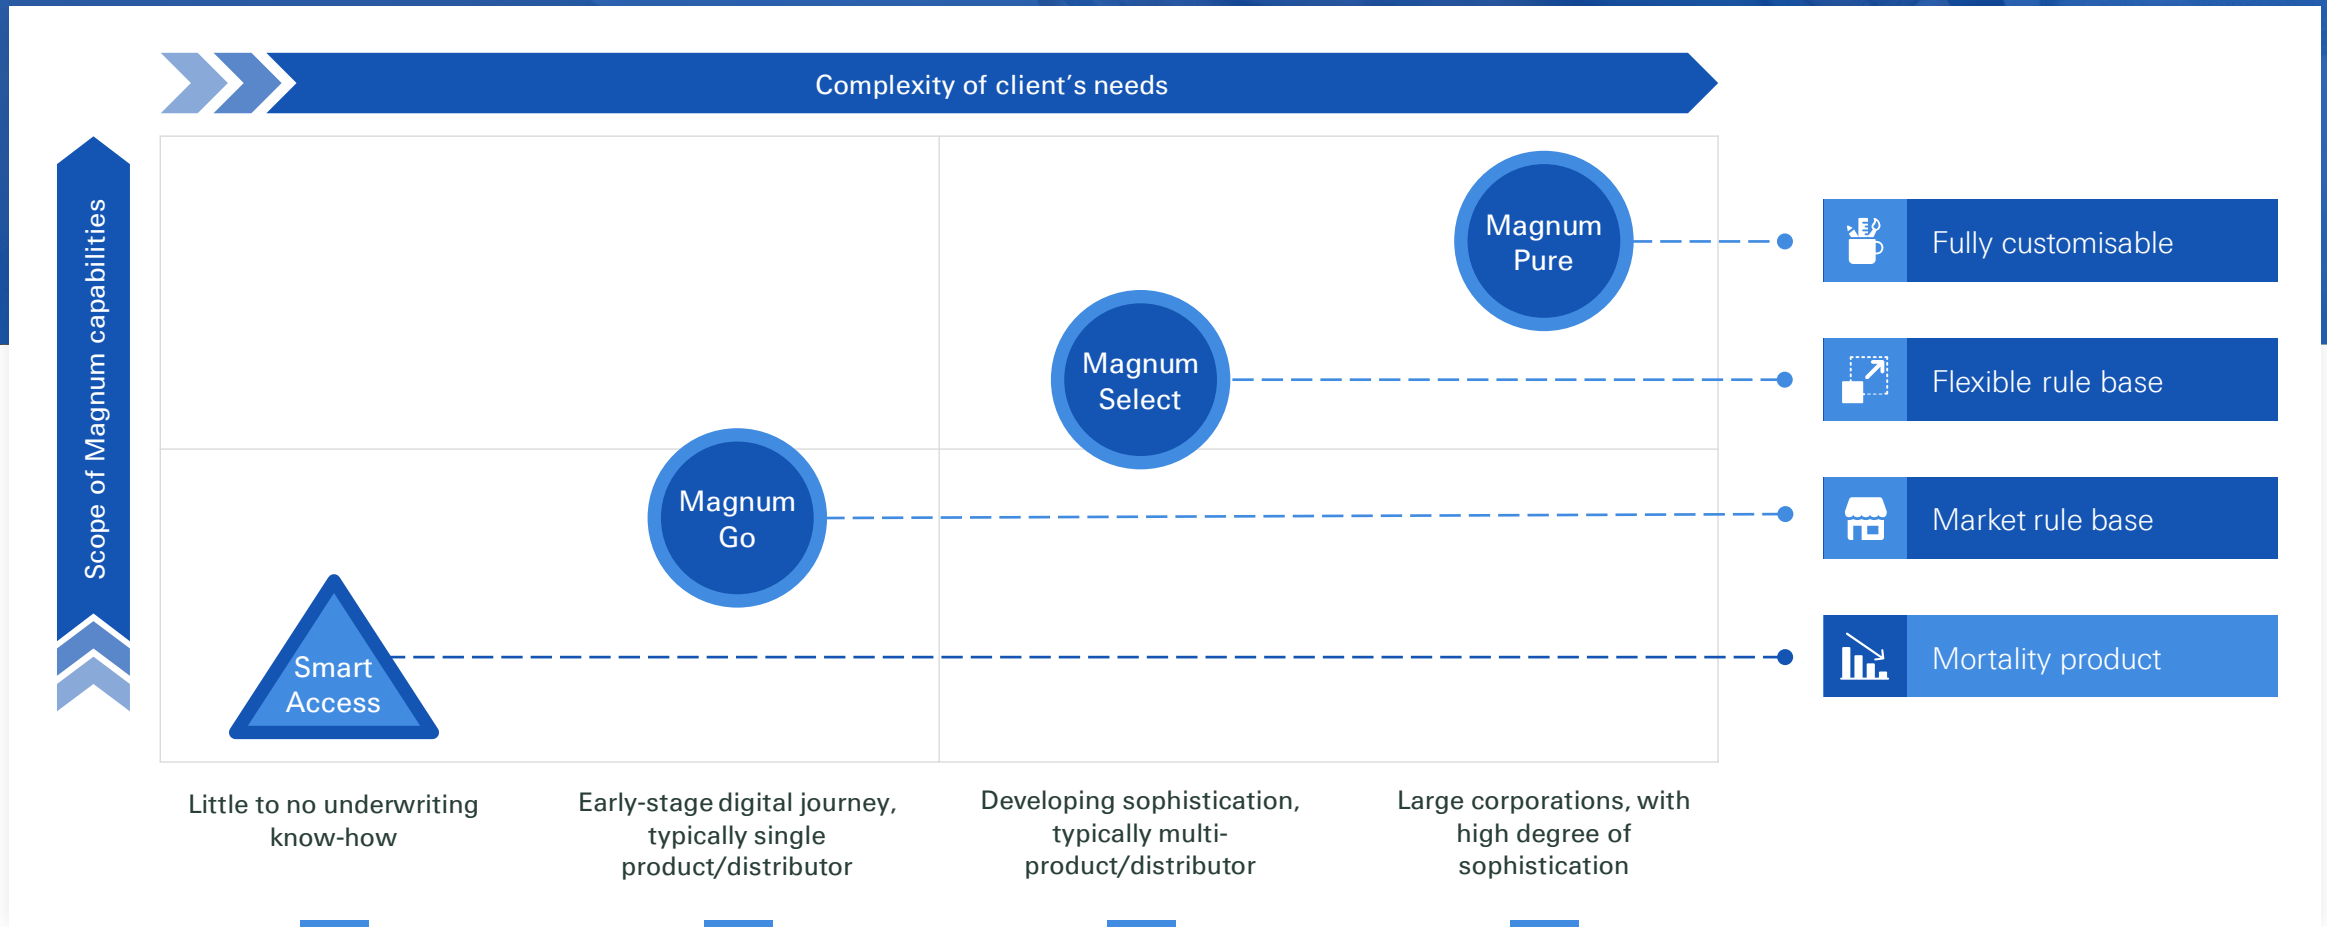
Complexity of client's needs

Scope of Magnum capabilities

Magnum Pure

Magnum Select

Magnum Go

Smart Access

Fully customisable

Flexible rule base

Market rule base

Mortality product

Little to no underwriting know-how

Early-stage digital journey, typically single product/distributor

Developing sophistication, typically multi-product/distributor

Large corporations, with high degree of sophistication